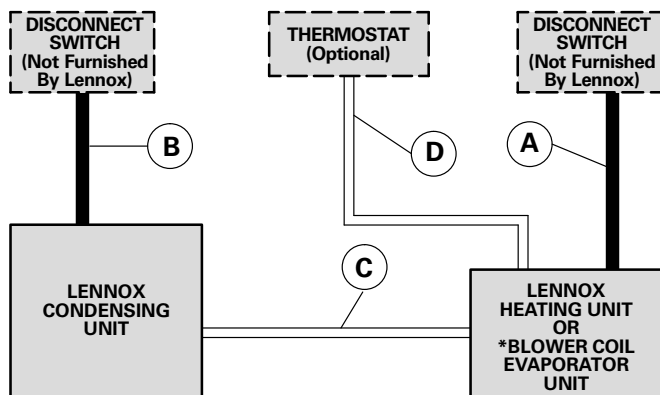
DISCONNECT SWITCH (Not Furnished By Lennox)

THERMOSTAT (Optional)

DISCONNECT SWITCH (Not Furnished By Lennox)

B

D

A

C

LENNOX CONDENSING UNIT

LENNOX HEATING UNIT OR *BLOWER COIL EVAPORATOR UNIT